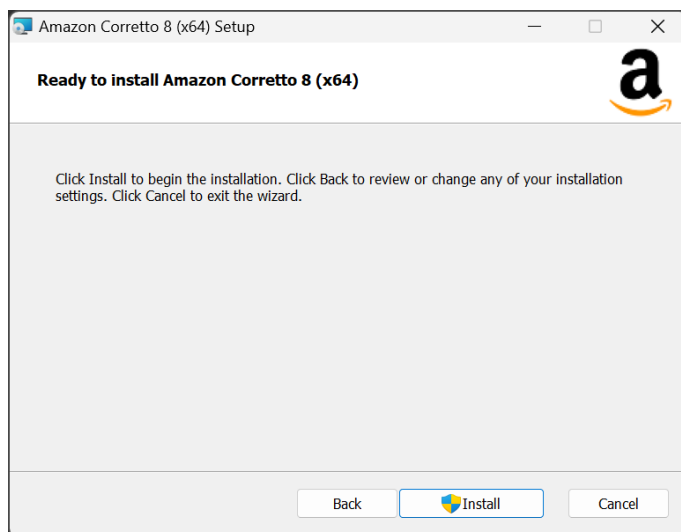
Amazon Corretto 8 (x64) Setup

Ready to install Amazon Corretto 8 (x64)

a

Click Install to begin the installation. Click Back to review or change any of your installation settings. Click Cancel to exit the wizard.

Back

Install

Cancel